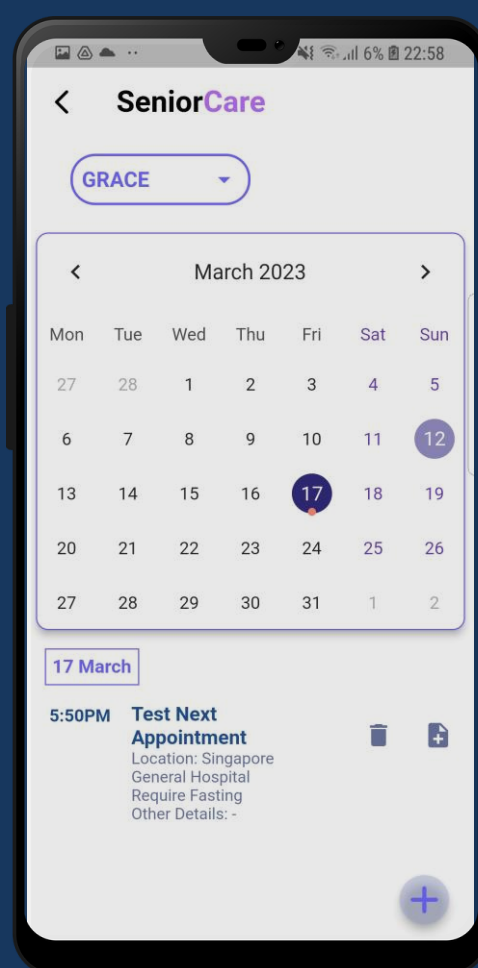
6% 22:58

<

SeniorCare

GRACE

<

March 2023

>

| Mon | Tue | Wed | Thu | Fri | Sat | Sun |
|---|---|---|---|---|---|---|
| 27 | 28 | 1 | 2 | 3 | 4 | 5 |
| 6 | 7 | 8 | 9 | 10 | 11 | 12 |
| 13 | 14 | 15 | 16 | 17 | 18 | 19 |
| 20 | 21 | 22 | 23 | 24 | 25 | 26 |
| 27 | 28 | 29 | 30 | 31 | 1 | 2 |

17 March

5:50PM

Test Next Appointment

Location: Singapore General Hospital

Require Fasting

Other Details: -

+